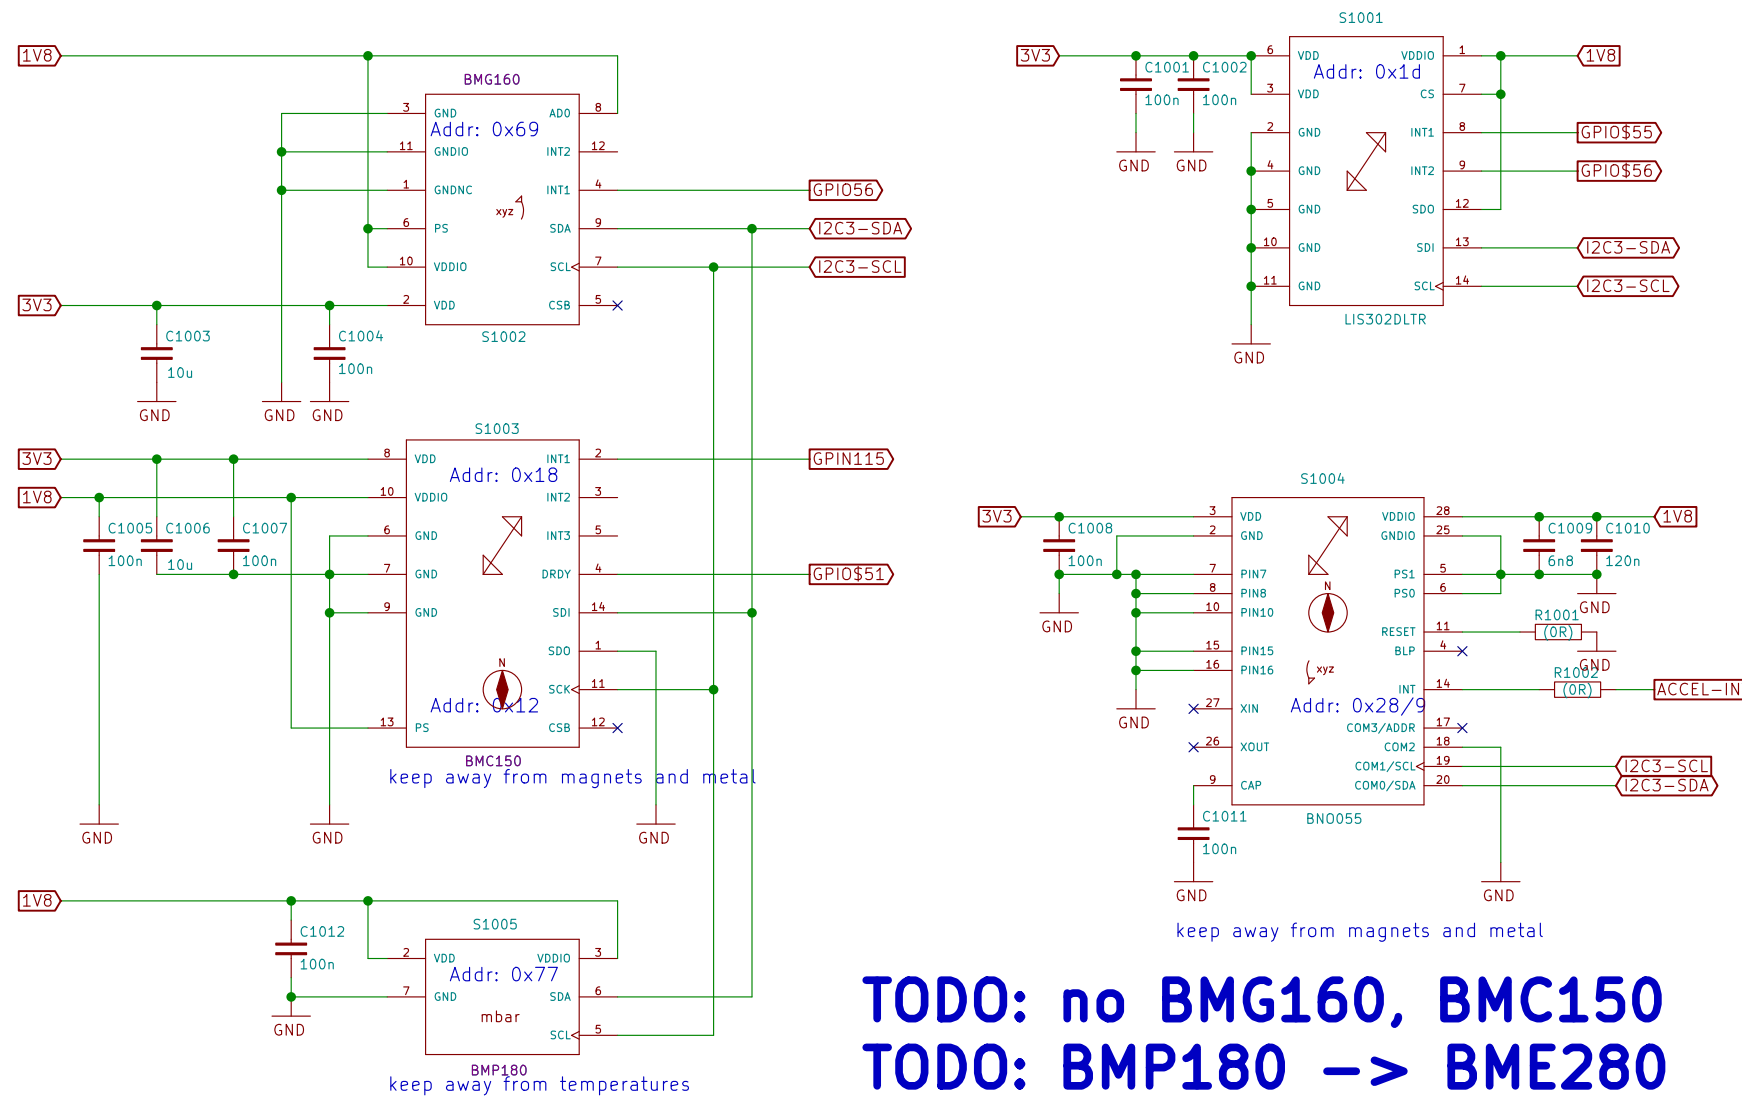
1V8

BMG160
3 GND
11 GNDIO
1 GNDNC
6 PS
10 VDDIO
2 VDD
Addr: 0x69
xyz
AD0 8
INT2 12
INT1 4
SDA 9
SCL 7
CSB 5
S1002
GPIO56
I2C3-SDA
I2C3-SCL
3V3
C1003
10u
C1004
100n
GND GND GND

S1003
3V3
1V8
8 VDD
10 VDDIO
6 GND
7 GND
9 GND
13 PS
Addr: 0x18
INT1 2
INT2 3
INT3 5
DRDY 4
SDI 14
SDO 1
SCK 11
CSB 12
Addr: 0x12
N
BMC150
keep away from magnets and metal
C1005 C1006 C1007
100n 10u 100n
GPIN115
GPIO$51
GND GND GND

1V8
C1012
100n
GND
S1005
2 VDD
7 GND
Addr: 0x77
mbar
VDDIO 3
SDA 6
SCL 5
BMP180
keep away from temperatures

S1001
3V3
C1001 C1002
100n 100n
GND GND
6 VDD
3 VDD
2 GND
4 GND
5 GND
10 GND
11 GND
Addr: 0x1d
VDDIO 1
CS 7
INT1 8
INT2 9
SDO 12
SDI 13
SCL 14
LIS302DLTR
GND
1V8
GPIO$55
GPIO$56
I2C3-SDA
I2C3-SCL

S1004
3V3
C1008
100n
GND
3 VDD
2 GND
7 PIN7
8 PIN8
10 PIN10
15 PIN15
16 PIN16
27 XIN
26 XOUT
9 CAP
GND
N
xyz
Addr: 0x28/9
VDDIO 28
GNDIO 25
PS1 5
PS0 6
RESET 11
BLP 4
INT 14
COM3/ADDR 17
COM2 18
COM1/SCL 19
COM0/SDA 20
BNO055
C1009 C1010
6n8 120n
1V8
GND
R1001
(0R)
GND
R1002
(0R)
ACCEL-IN
I2C3-SCL
I2C3-SDA
C1011
100n
GND
GND
keep away from magnets and metal

TODO: no BMG160, BMC150
TODO: BMP180 -> BME280